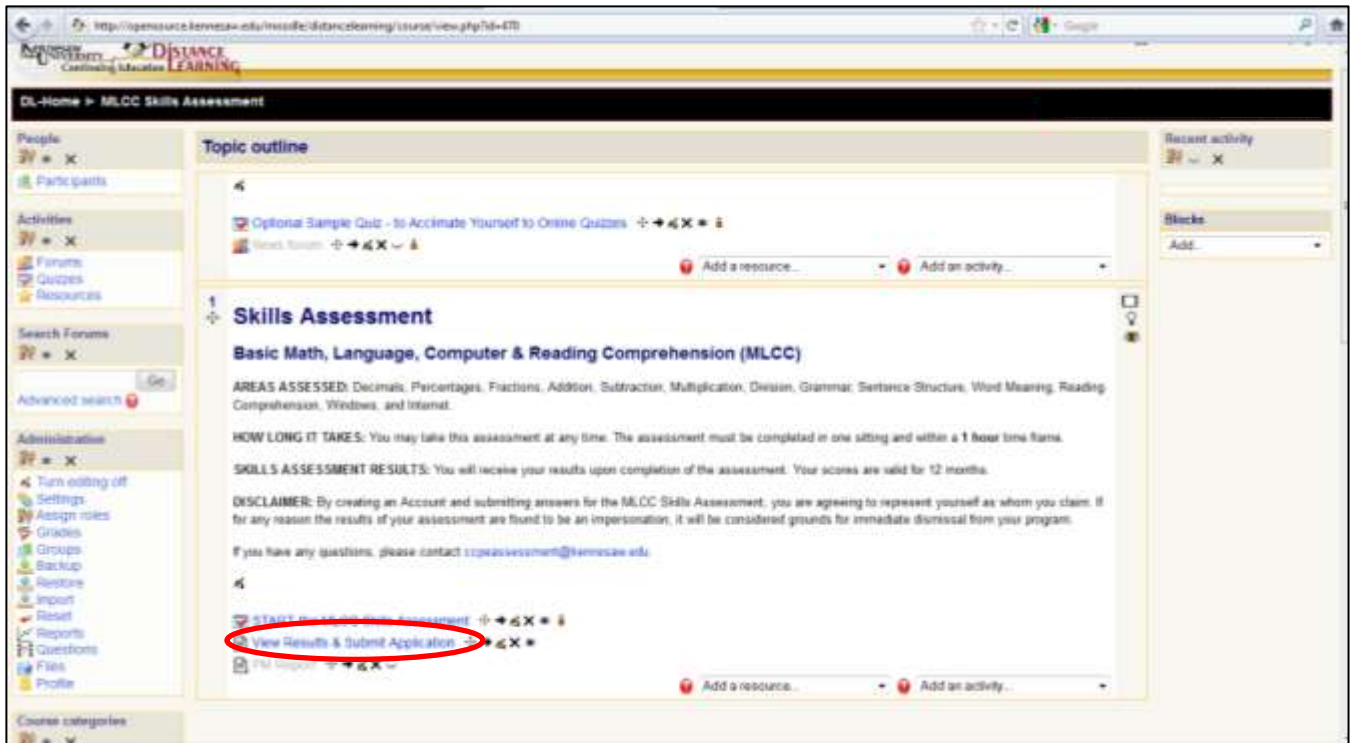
http://opensource.kennesaw.edu/moodle/distancelearning/course/view.php?id=470

Google

KENNESAW STATE UNIVERSITY Continuing Education DISTANCE LEARNING

DL-Home ► MLCC Skills Assessment

People

Participants

Activities

Forums
Quizzes
Resources

Search Forums

Go

Advanced search

Administration

Turn editing off
Settings
Assign roles
Grades
Groups
Backup
Restore
Import
Reset
Reports
Questions
Files
Profile

Course categories

Topic outline

Optional Sample Quiz - to Acclimate Yourself to Online Quizzes

News forum

Add a resource...

Add an activity...

1

Skills Assessment

Basic Math, Language, Computer & Reading Comprehension (MLCC)

AREAS ASSESSED: Decimals, Percentages, Fractions, Addition, Subtraction, Multiplication, Division, Grammar, Sentence Structure, Word Meaning, Reading Comprehension, Windows, and Internet.

HOW LONG IT TAKES: You may take this assessment at any time. The assessment must be completed in one sitting and within a 1 hour time frame.

SKILLS ASSESSMENT RESULTS: You will receive your results upon completion of the assessment. Your scores are valid for 12 months.

DISCLAIMER: By creating an Account and submitting answers for the MLCC Skills Assessment, you are agreeing to represent yourself as whom you claim. If for any reason the results of your assessment are found to be an impersonation, it will be considered grounds for immediate dismissal from your program.

If you have any questions, please contact ccpeassessment@kennesaw.edu

START the MLCC Skills Assessment

View Results & Submit Application

PM Report

Add a resource...

Add an activity...

Recent activity

Blocks

Add...